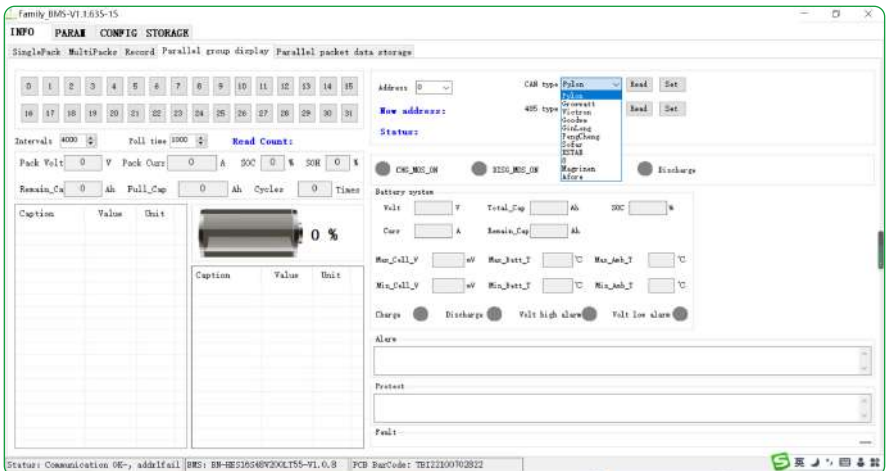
Family_BMS-V1.1.635-15

INFO PARAM CONFIG STORAGE

SinglePack MultiPacks Record Parallel group display Parallel packet data storage

0 1 2 3 4 5 6 7 8 9 10 11 12 13 14 15
16 17 18 19 20 21 22 23 24 25 26 27 28 29 30 31

Intervals 4000 Poll time 1000 Read Count:

Pack Volt 0 V Pack Curr 0 A SOC 0 % SOH 0 %

Remain_Ca 0 Ah Full_Cap 0 Ah Cycles 0 Times

| Caption | Value | Unit |
|---|---|---|

0 %

| Caption | Value | Unit |
|---|---|---|

Address 0

New address:

Status:

CAN type Pylon Read Set

485 type Read Set

Pylon
Growatt
Victron
Goodwe
GinLong
FengCheng
Sofar
ESTAR
0
Magrinen
Afore

CHG_MOS_ON DISG_MOS_ON Discharge

Battery system

Volt V Total_Cap Ah SOC %

Curr A Remain_Cap Ah

Max_Cell_V mV Max_Batt_T ℃ Max_Amb_T ℃

Min_Cell_V mV Min_Batt_T ℃ Min_Amb_T ℃

Charge Discharge Volt high alarm Volt low alarm

Alarm

Protect

Fault

Status: Communication OK-, addr1fail BMS: BN-HES16S48V200LT55-V1.0.8 PCB BarCode: TBI22100702822

英